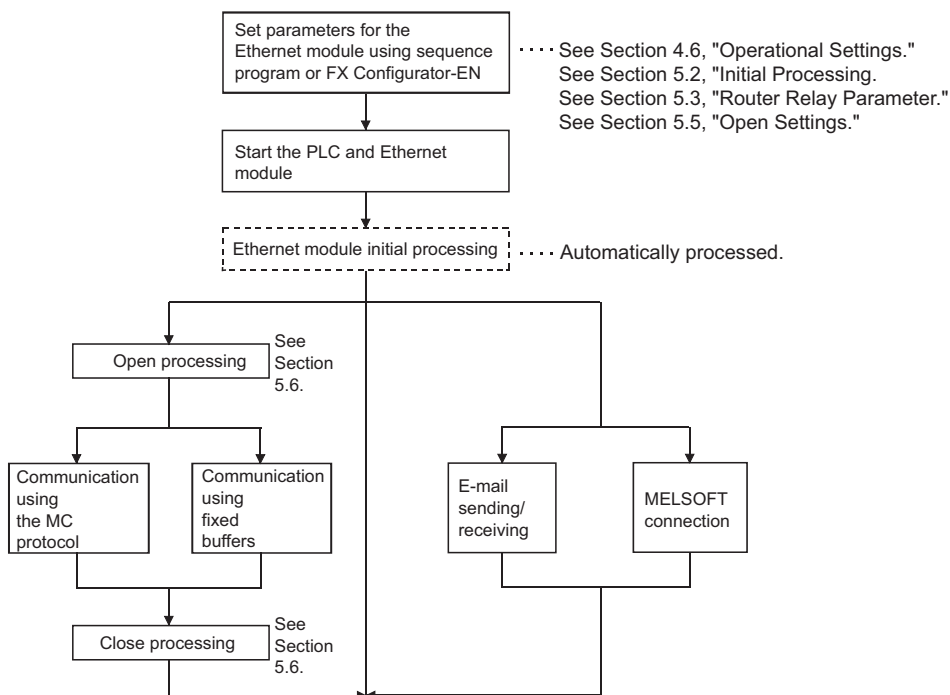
Set parameters for the Ethernet module using sequence program or FX Configurator-EN

See Section 4.6, "Operational Settings."
See Section 5.2, "Initial Processing.
See Section 5.3, "Router Relay Parameter."
See Section 5.5, "Open Settings."

Start the PLC and Ethernet module

Ethernet module initial processing

Automatically processed.

Open processing

See Section 5.6.

Communication using the MC protocol

Communication using fixed buffers

E-mail sending/ receiving

MELSOFT connection

Close processing

See Section 5.6.